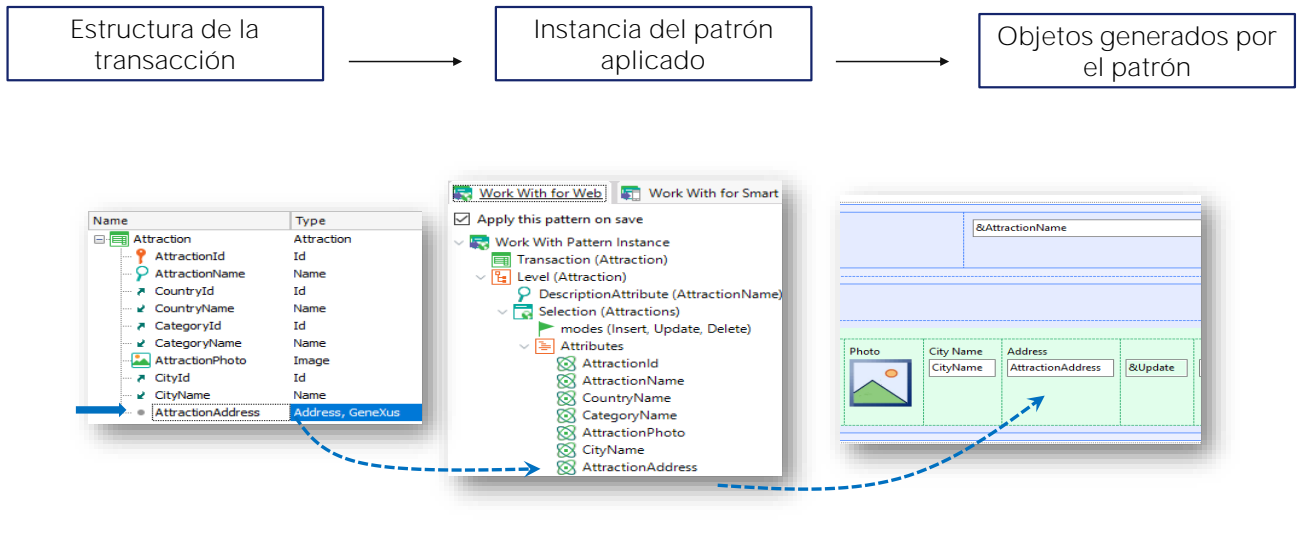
Estructura de la transacción

Instancia del patrón aplicado

Objetos generados por el patrón

| Name | Type |
|---|---|
| Attraction | Attraction |
| AttractionId | Id |
| AttractionName | Name |
| CountryId | Id |
| CountryName | Name |
| CategoryId | Id |
| CategoryName | Name |
| AttractionPhoto | Image |
| CityId | Id |
| CityName | Name |
| AttractionAddress | Address, GeneXus |

Work With for Web
Work With for Smart
Apply this pattern on save
Work With Pattern Instance
Transaction (Attraction)
Level (Attraction)
DescriptionAttribute (AttractionName)
Selection (Attractions)
modes (Insert, Update, Delete)
Attributes
AttractionId
AttractionName
CountryName
CategoryName
AttractionPhoto
CityName
AttractionAddress

&AttractionName
Photo
City Name
CityName
Address
AttractionAddress
&Update